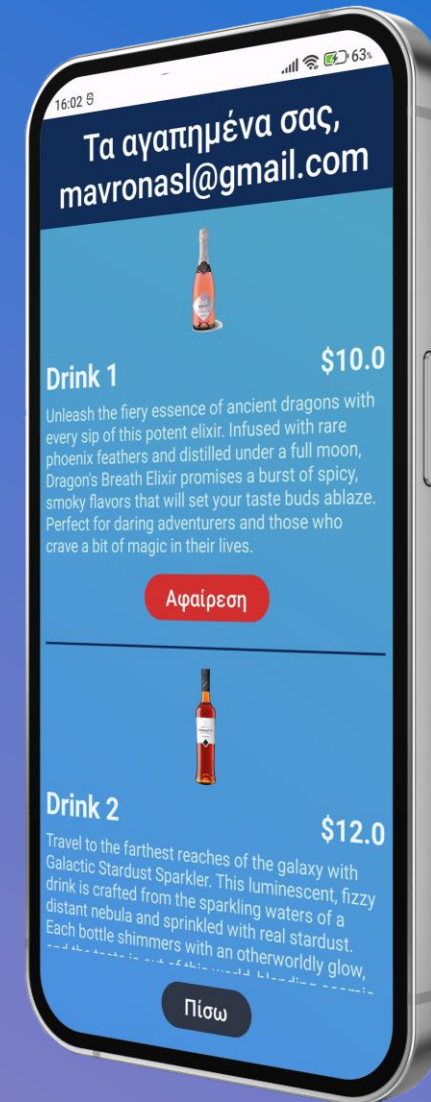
16:02

63

Τα αγαπημένα σας, mavronasl@gmail.com

Drink 1

$10.0

Unleash the fiery essence of ancient dragons with every sip of this potent elixir. Infused with rare phoenix feathers and distilled under a full moon, Dragon's Breath Elixir promises a burst of spicy, smoky flavors that will set your taste buds ablaze. Perfect for daring adventurers and those who crave a bit of magic in their lives.

Αφαίρεση

Drink 2

$12.0

Travel to the farthest reaches of the galaxy with Galactic Stardust Sparkler. This luminescent, fizzy drink is crafted from the sparkling waters of a distant nebula and sprinkled with real stardust. Each bottle shimmers with an otherworldly glow, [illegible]

Πίσω